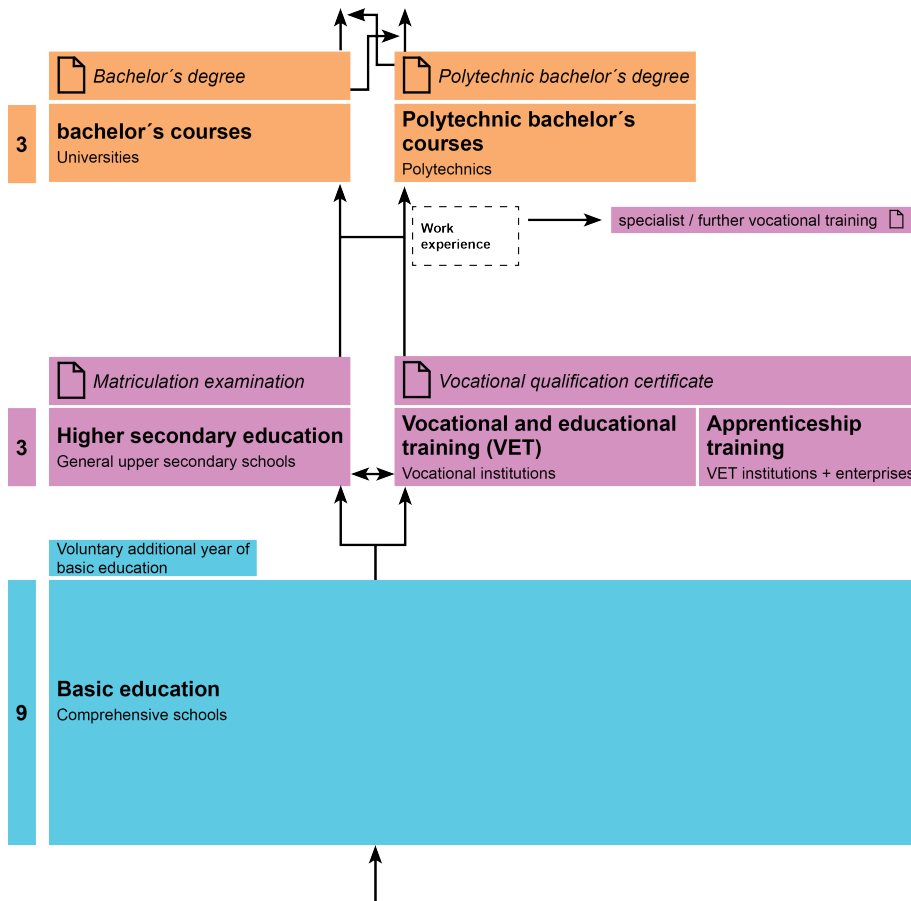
Bachelor´s degree

Polytechnic bachelor´s degree

3

bachelor´s courses
Universities

Polytechnic bachelor´s courses
Polytechnics

Work experience

specialist / further vocational training

Matriculation examination

Vocational qualification certificate

3

Higher secondary education
General upper secondary schools

Vocational and educational training (VET)
Vocational institutions

Apprenticeship training
VET institutions + enterprises

Voluntary additional year of basic education

9

Basic education
Comprehensive schools